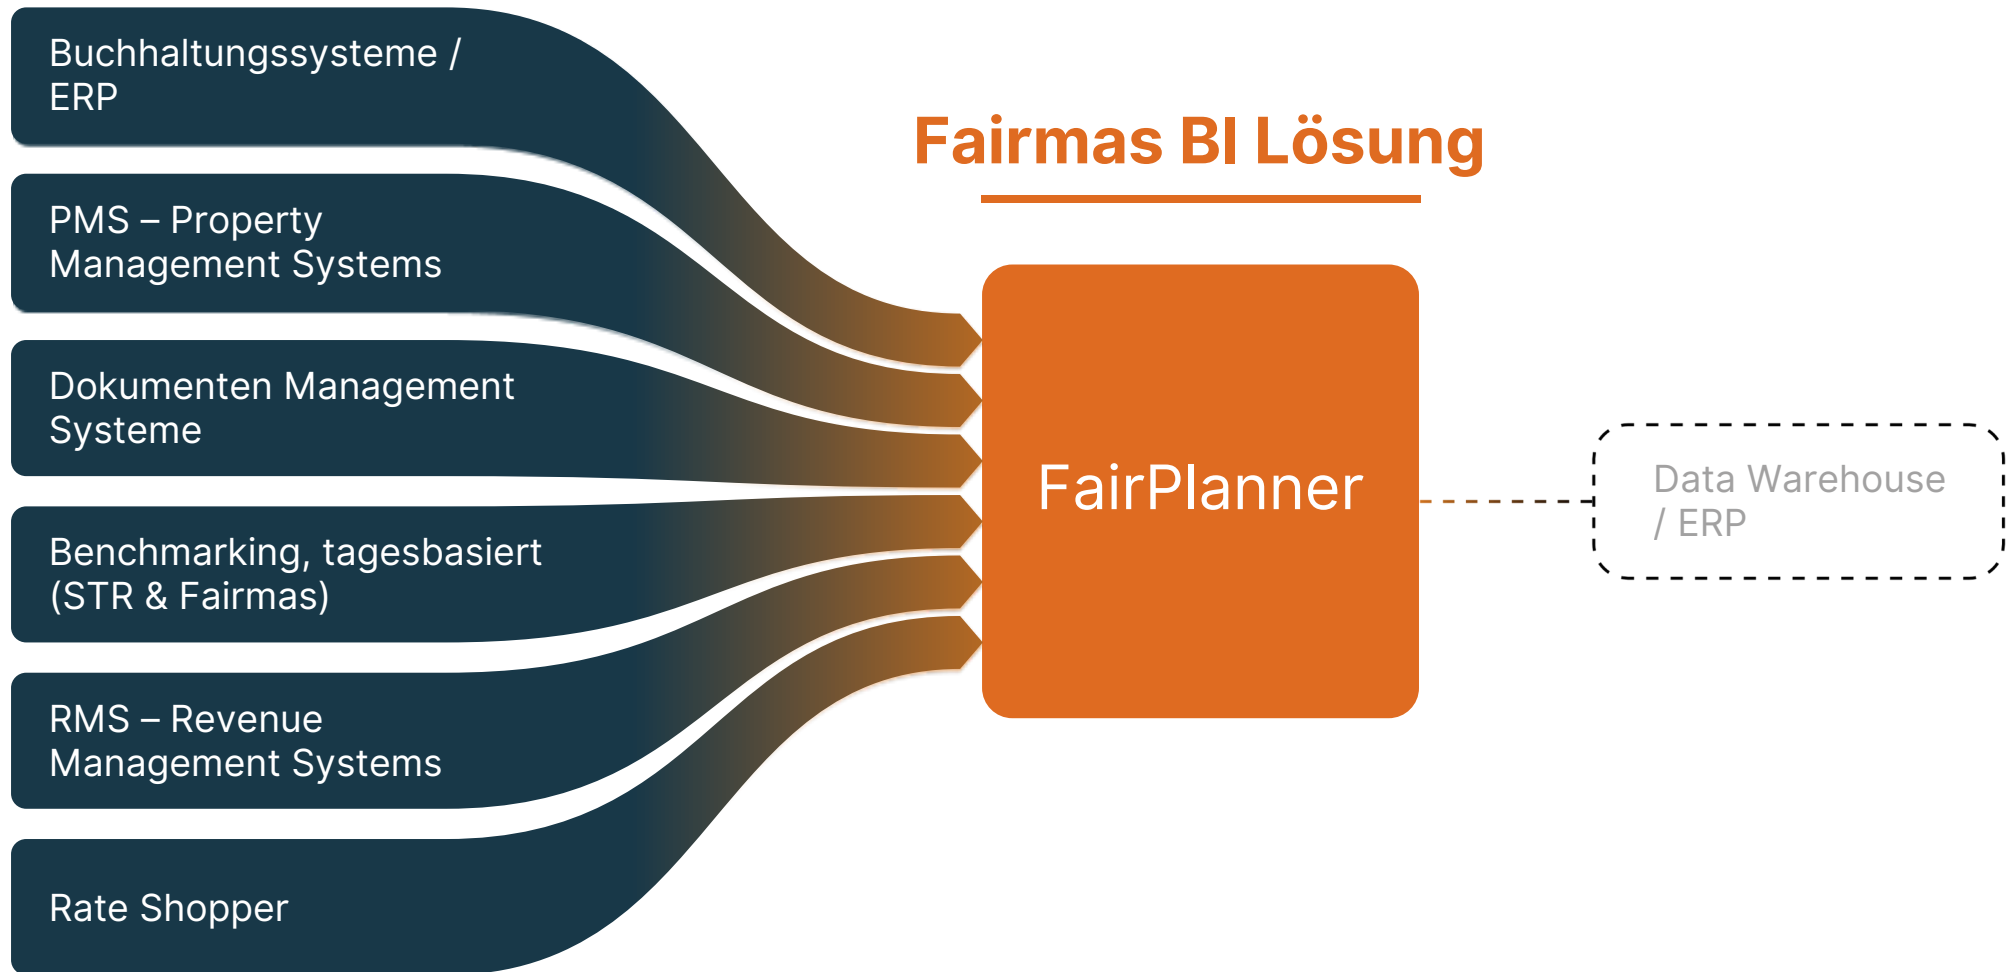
Buchhaltungssysteme / ERP

PMS – Property Management Systems

Dokumenten Management Systeme

Benchmarking, tagesbasiert (STR & Fairmas)

RMS – Revenue Management Systems

Rate Shopper

Fairmas BI Lösung

FairPlanner

Data Warehouse / ERP